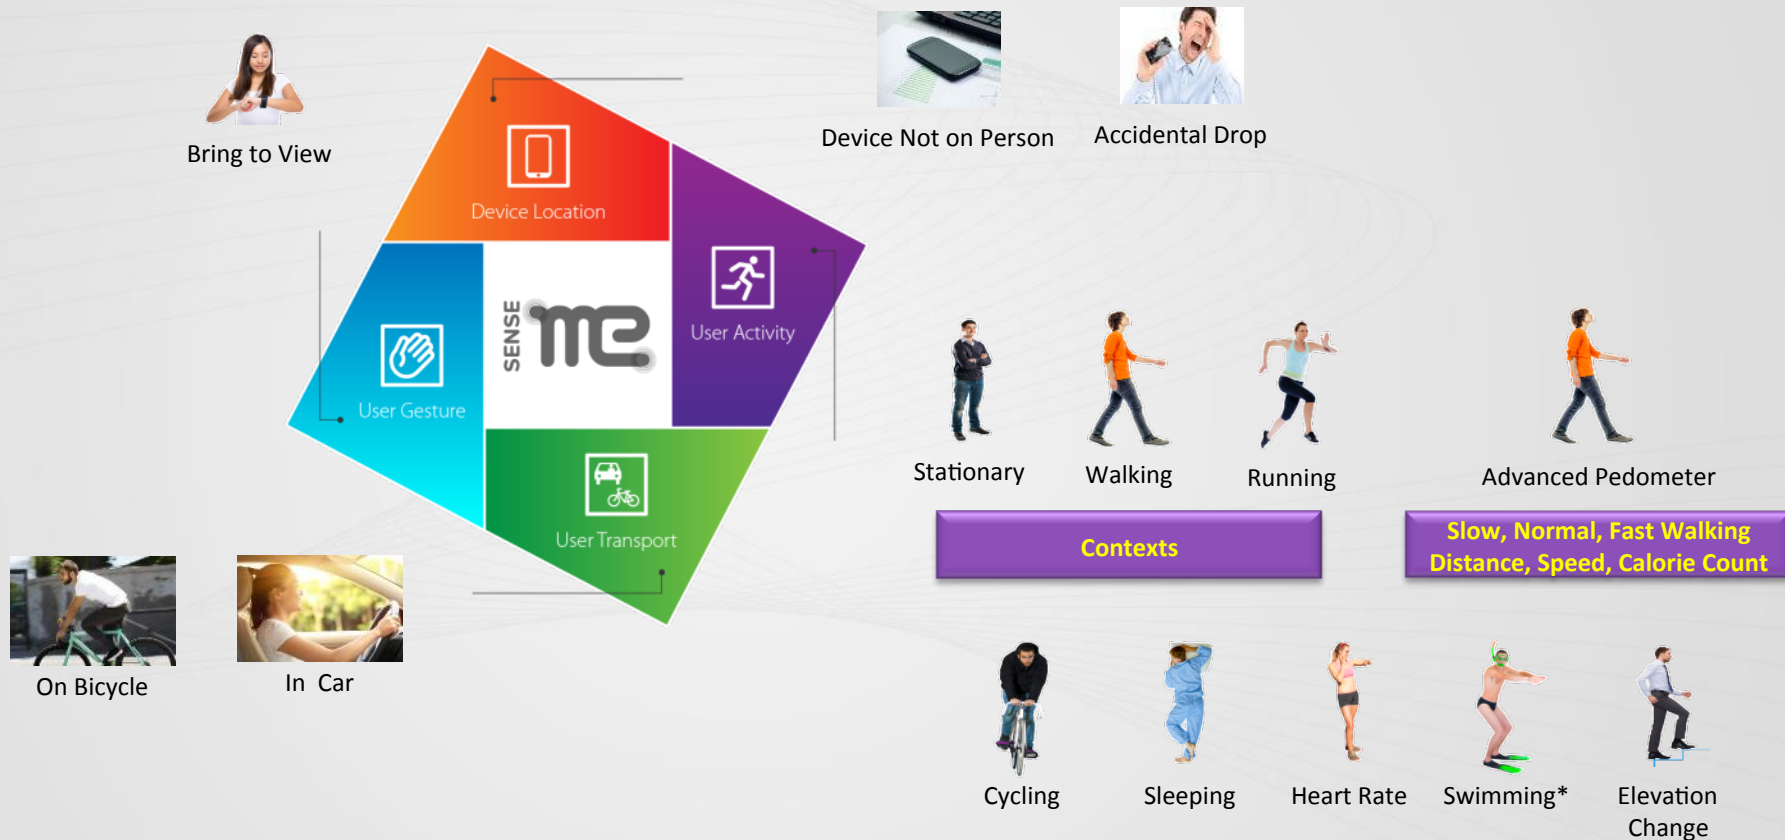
Bring to View

Device Location

User Activity

User Gesture

SENSE me

User Transport

Device Not on Person

Accidental Drop

Stationary

Walking

Running

Advanced Pedometer

Contexts

Slow, Normal, Fast Walking
Distance, Speed, Calorie Count

On Bicycle

In Car

Cycling

Sleeping

Heart Rate

Swimming*

Elevation Change